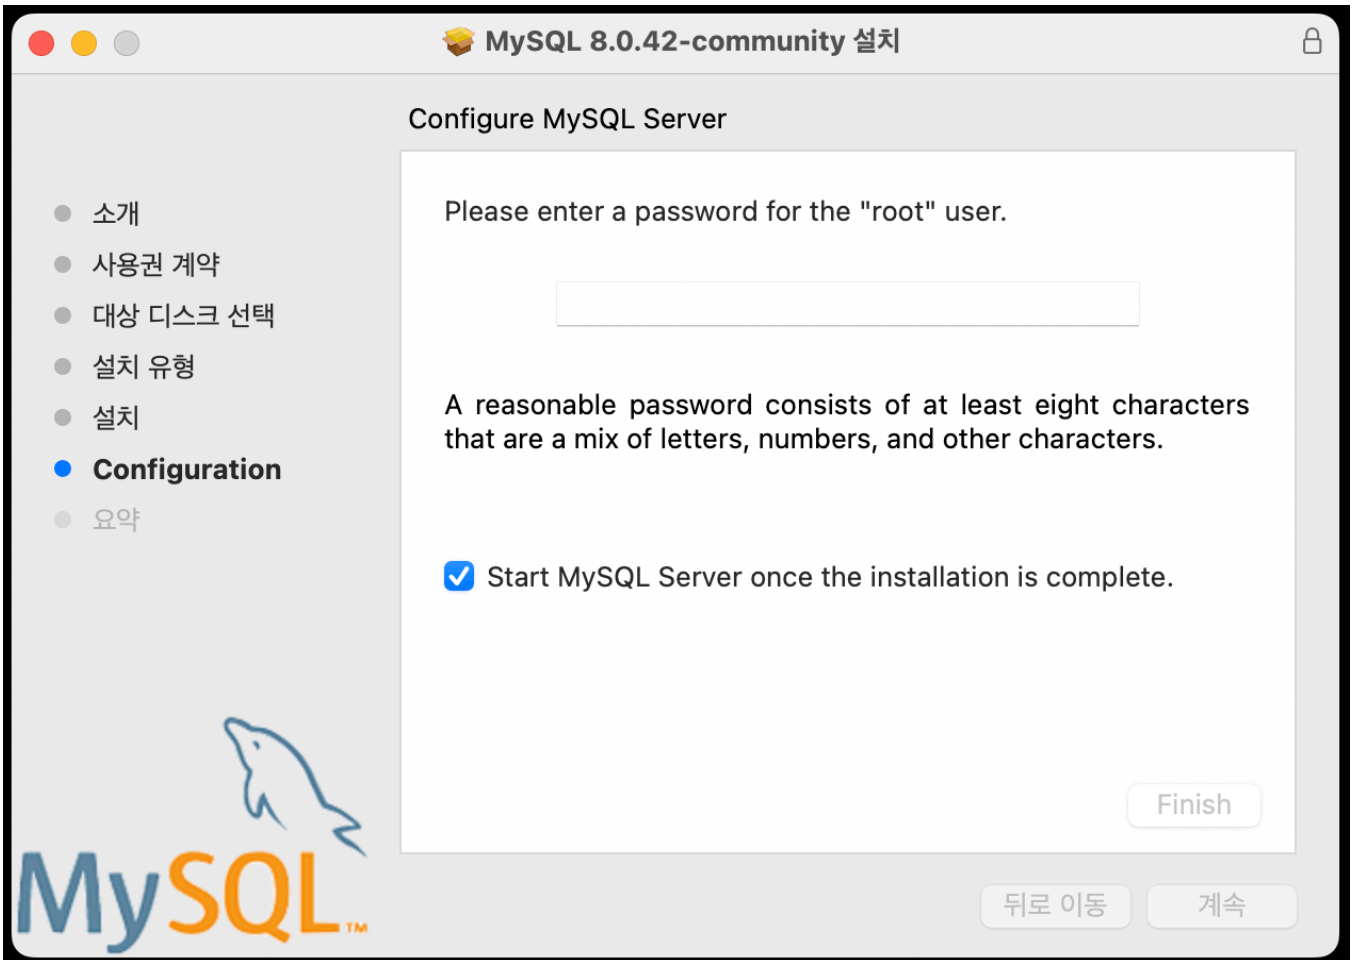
MySQL 8.0.42-community 설치

Configure MySQL Server

소개
사용권 계약
대상 디스크 선택
설치 유형
설치
Configuration
요약

Please enter a password for the "root" user.

A reasonable password consists of at least eight characters that are a mix of letters, numbers, and other characters.

Start MySQL Server once the installation is complete.

Finish

MySQL™

뒤로 이동

계속